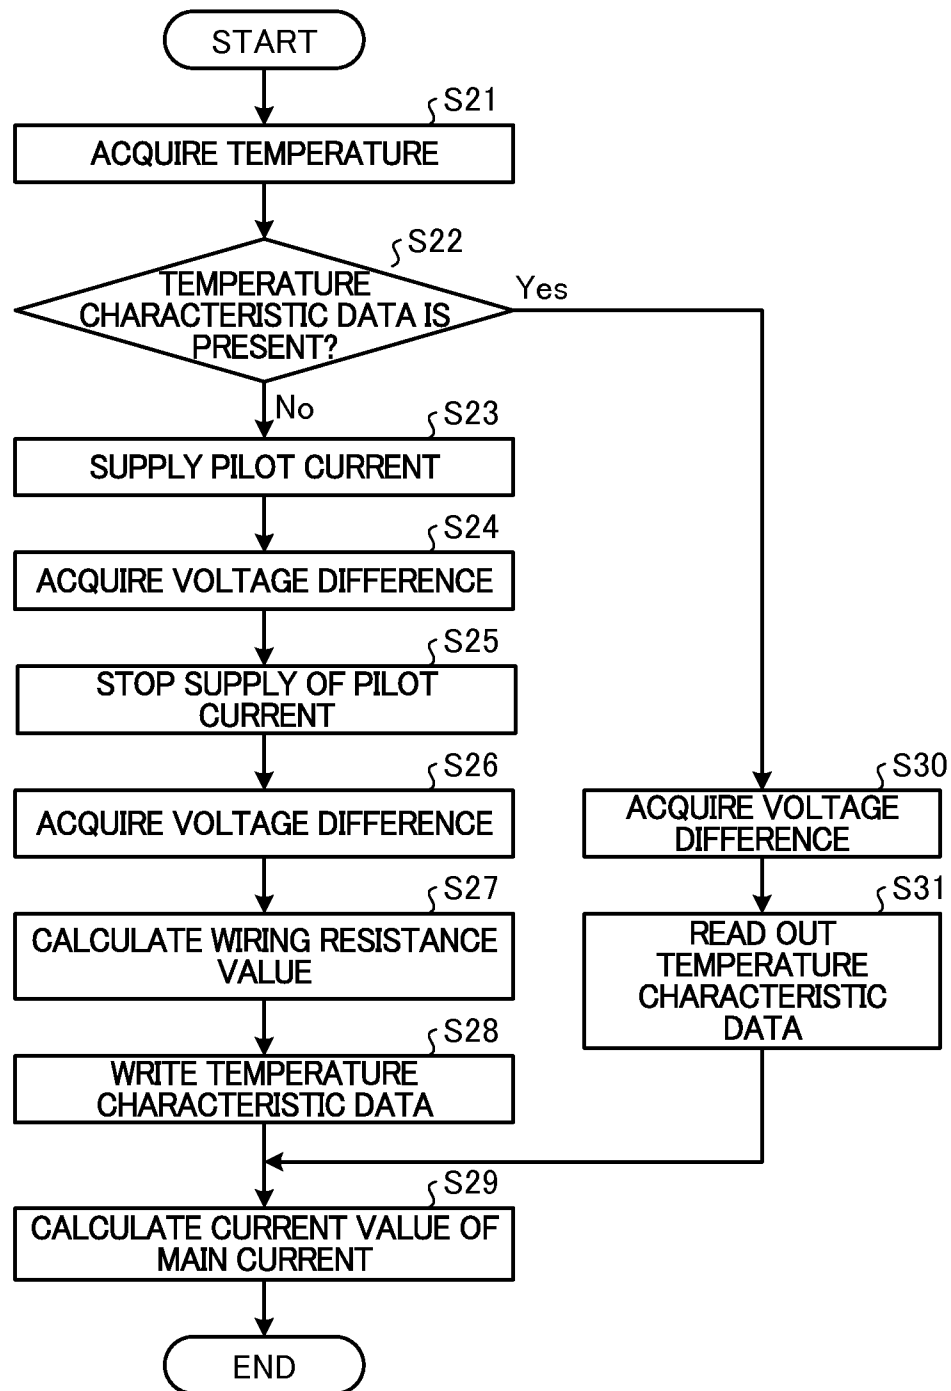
START

S21

ACQUIRE TEMPERATURE

S22

TEMPERATURE CHARACTERISTIC DATA IS PRESENT?

Yes

No

S23

SUPPLY PILOT CURRENT

S24

ACQUIRE VOLTAGE DIFFERENCE

S25

STOP SUPPLY OF PILOT CURRENT

S26

ACQUIRE VOLTAGE DIFFERENCE

S27

CALCULATE WIRING RESISTANCE VALUE

S28

WRITE TEMPERATURE CHARACTERISTIC DATA

S30

ACQUIRE VOLTAGE DIFFERENCE

S31

READ OUT TEMPERATURE CHARACTERISTIC DATA

S29

CALCULATE CURRENT VALUE OF MAIN CURRENT

END